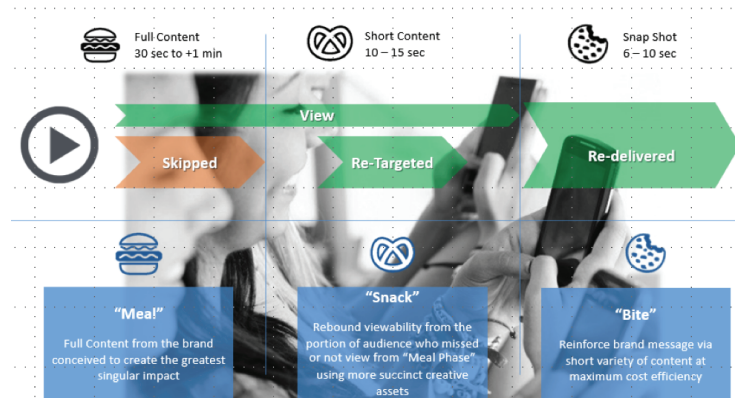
Full Content
30 sec to +1 min

Short Content
10 – 15 sec

Snap Shot
6 – 10 sec

View

Skipped

Re-Targeted

Re-delivered

“Mea!”
Full Content from the brand conceived to create the greatest singular impact

“Snack”
Rebound viewability from the portion of audience who missed or not view from “Meal Phase” using more succinct creative assets

“Bite”
Reinforce brand message via short variety of content at maximum cost efficiency